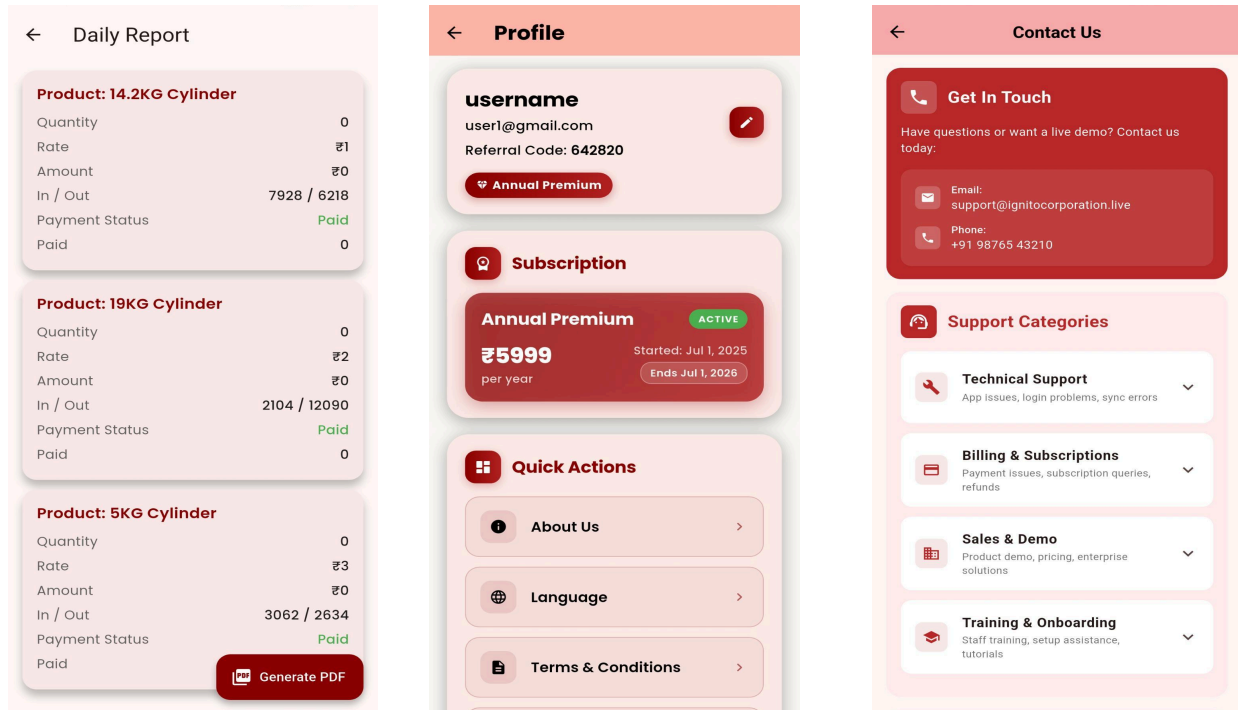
Daily Report

Product: 14.2KG Cylinder

| | |
|---|---|
| Quantity | 0 |
| Rate | ₹1 |
| Amount | ₹0 |
| In / Out | 7928 / 6218 |
| Payment Status | Paid |
| Paid | 0 |

Product: 19KG Cylinder

| | |
|---|---|
| Quantity | 0 |
| Rate | ₹2 |
| Amount | ₹0 |
| In / Out | 2104 / 12090 |
| Payment Status | Paid |
| Paid | 0 |

Product: 5KG Cylinder

| | |
|---|---|
| Quantity | 0 |
| Rate | ₹3 |
| Amount | ₹0 |
| In / Out | 3062 / 2634 |
| Payment Status | Paid |
| Paid | |

PDF Generate PDF

Profile

username
user1@gmail.com
Referral Code: 642820
Annual Premium

Subscription

Annual Premium ACTIVE
₹5999 per year
Started: Jul 1, 2025
Ends Jul 1, 2026

Quick Actions

About Us

Language

Terms & Conditions

Contact Us

Get In Touch
Have questions or want a live demo? Contact us today:

Email:
support@ignitocorporation.live
Phone:
+91 98765 43210

Support Categories

Technical Support
App issues, login problems, sync errors

Billing & Subscriptions
Payment issues, subscription queries, refunds

Sales & Demo
Product demo, pricing, enterprise solutions

Training & Onboarding
Staff training, setup assistance, tutorials